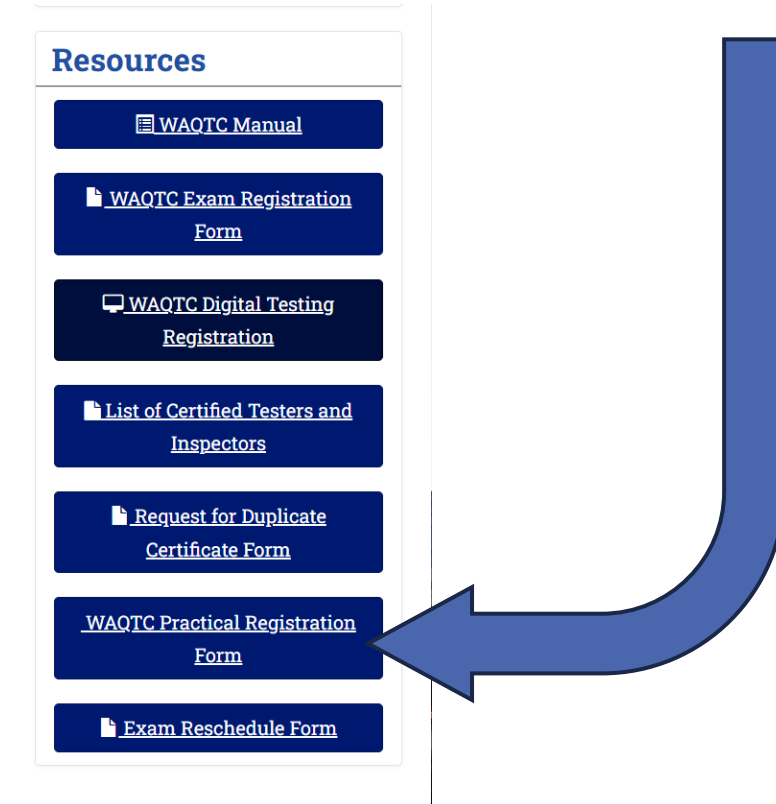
Resources

WAQTC Manual

WAQTC Exam Registration Form

WAQTC Digital Testing Registration

List of Certified Testers and Inspectors

Request for Duplicate Certificate Form

WAQTC Practical Registration Form

Exam Reschedule Form